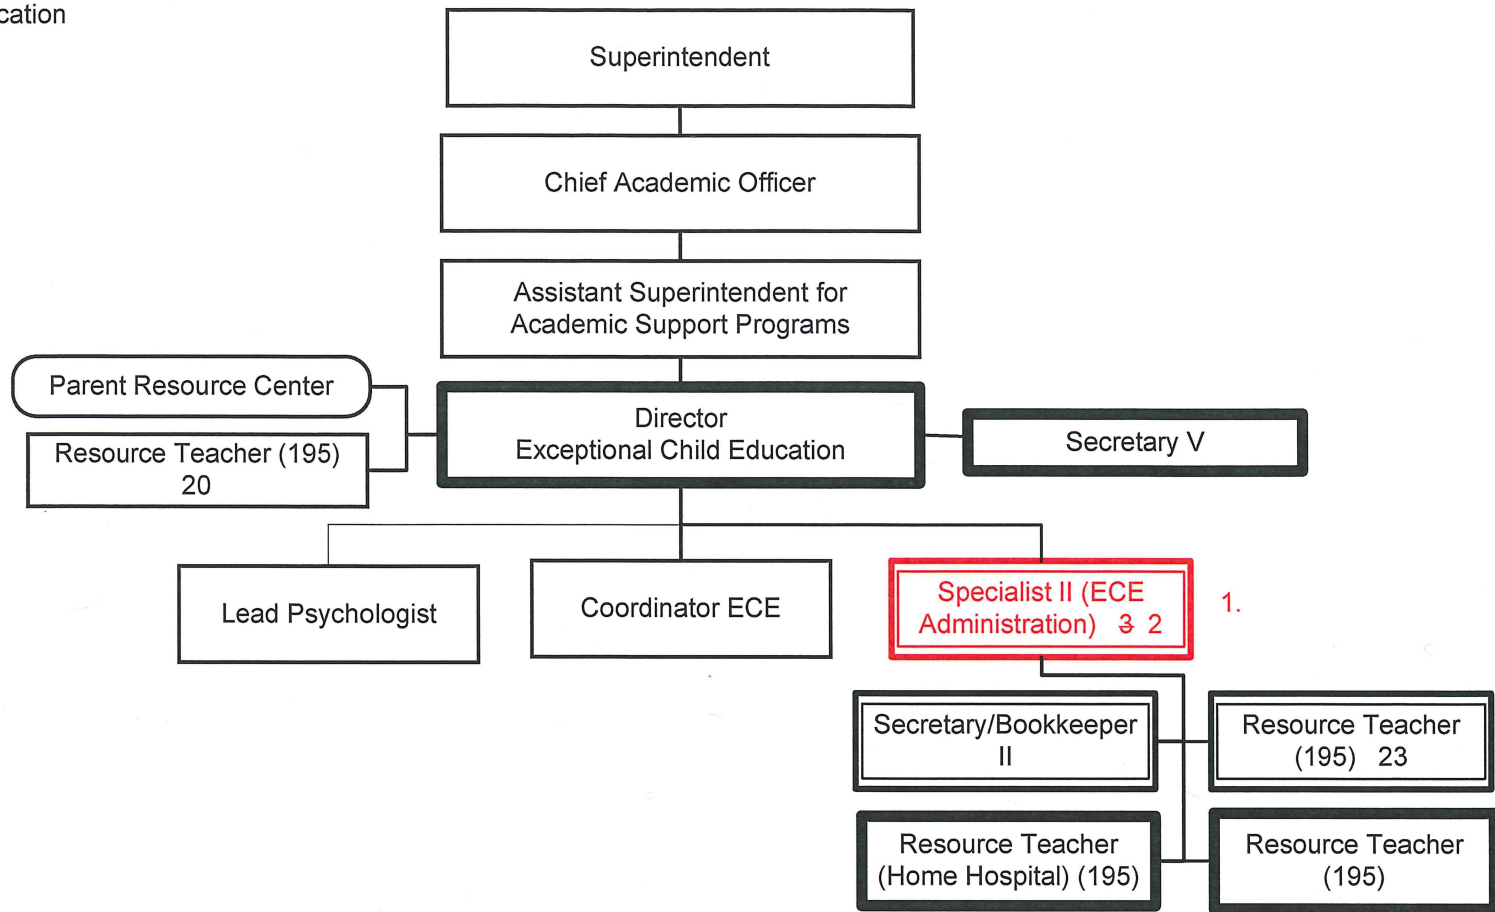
cation

Superintendent

Chief Academic Officer

Assistant Superintendent for Academic Support Programs

Parent Resource Center

Resource Teacher (195) 20

Director Exceptional Child Education

Secretary V

Lead Psychologist

Coordinator ECE

Specialist II (ECE Administration) ~~3~~ 2

1.

Secretary/Bookkeeper II

Resource Teacher (195) 23

Resource Teacher (Home Hospital) (195)

Resource Teacher (195)